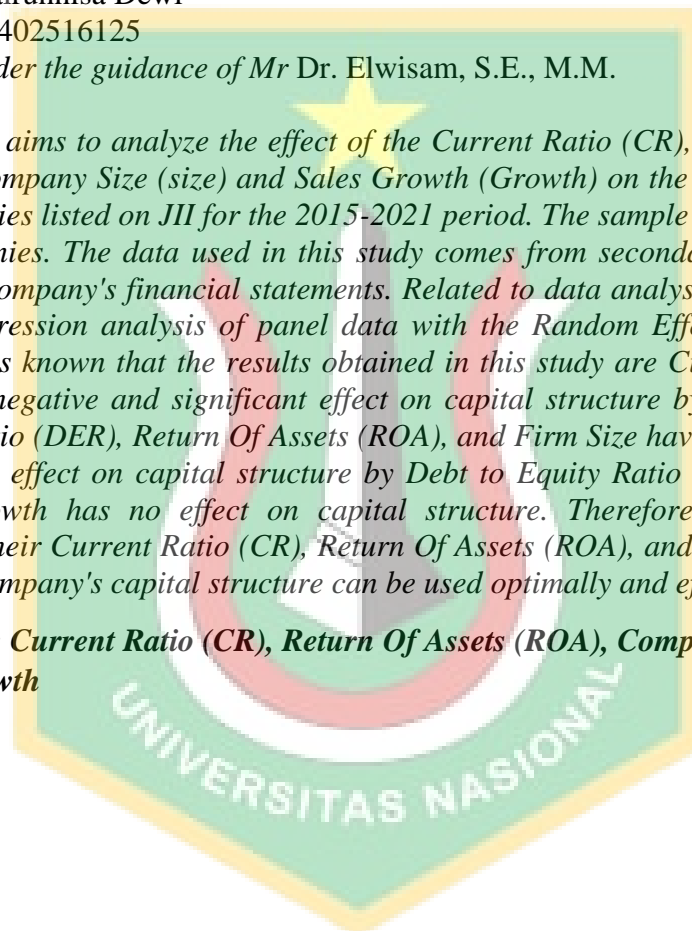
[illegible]arunnisa Dewi
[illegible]402516125
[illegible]der the guidance of Mr Dr. Elwisam, S.E., M.M.

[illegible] aims to analyze the effect of the Current Ratio (CR), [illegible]mpany Size (size) and Sales Growth (Growth) on the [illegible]ies listed on JII for the 2015-2021 period. The sample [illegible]nies. The data used in this study comes from second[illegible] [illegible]ompany's financial statements. Related to data analys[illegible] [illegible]ression analysis of panel data with the Random Eff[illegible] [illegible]s known that the results obtained in this study are C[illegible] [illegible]negative and significant effect on capital structure b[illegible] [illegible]io (DER), Return Of Assets (ROA), and Firm Size hav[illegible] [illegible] effect on capital structure by Debt to Equity Ratio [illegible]wth has no effect on capital structure. Therefore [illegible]eir Current Ratio (CR), Return Of Assets (ROA), and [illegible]mpany's capital structure can be used optimally and e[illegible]

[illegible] Current Ratio (CR), Return Of Assets (ROA), Comp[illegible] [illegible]wth

UNIVERSITAS NASIONAL